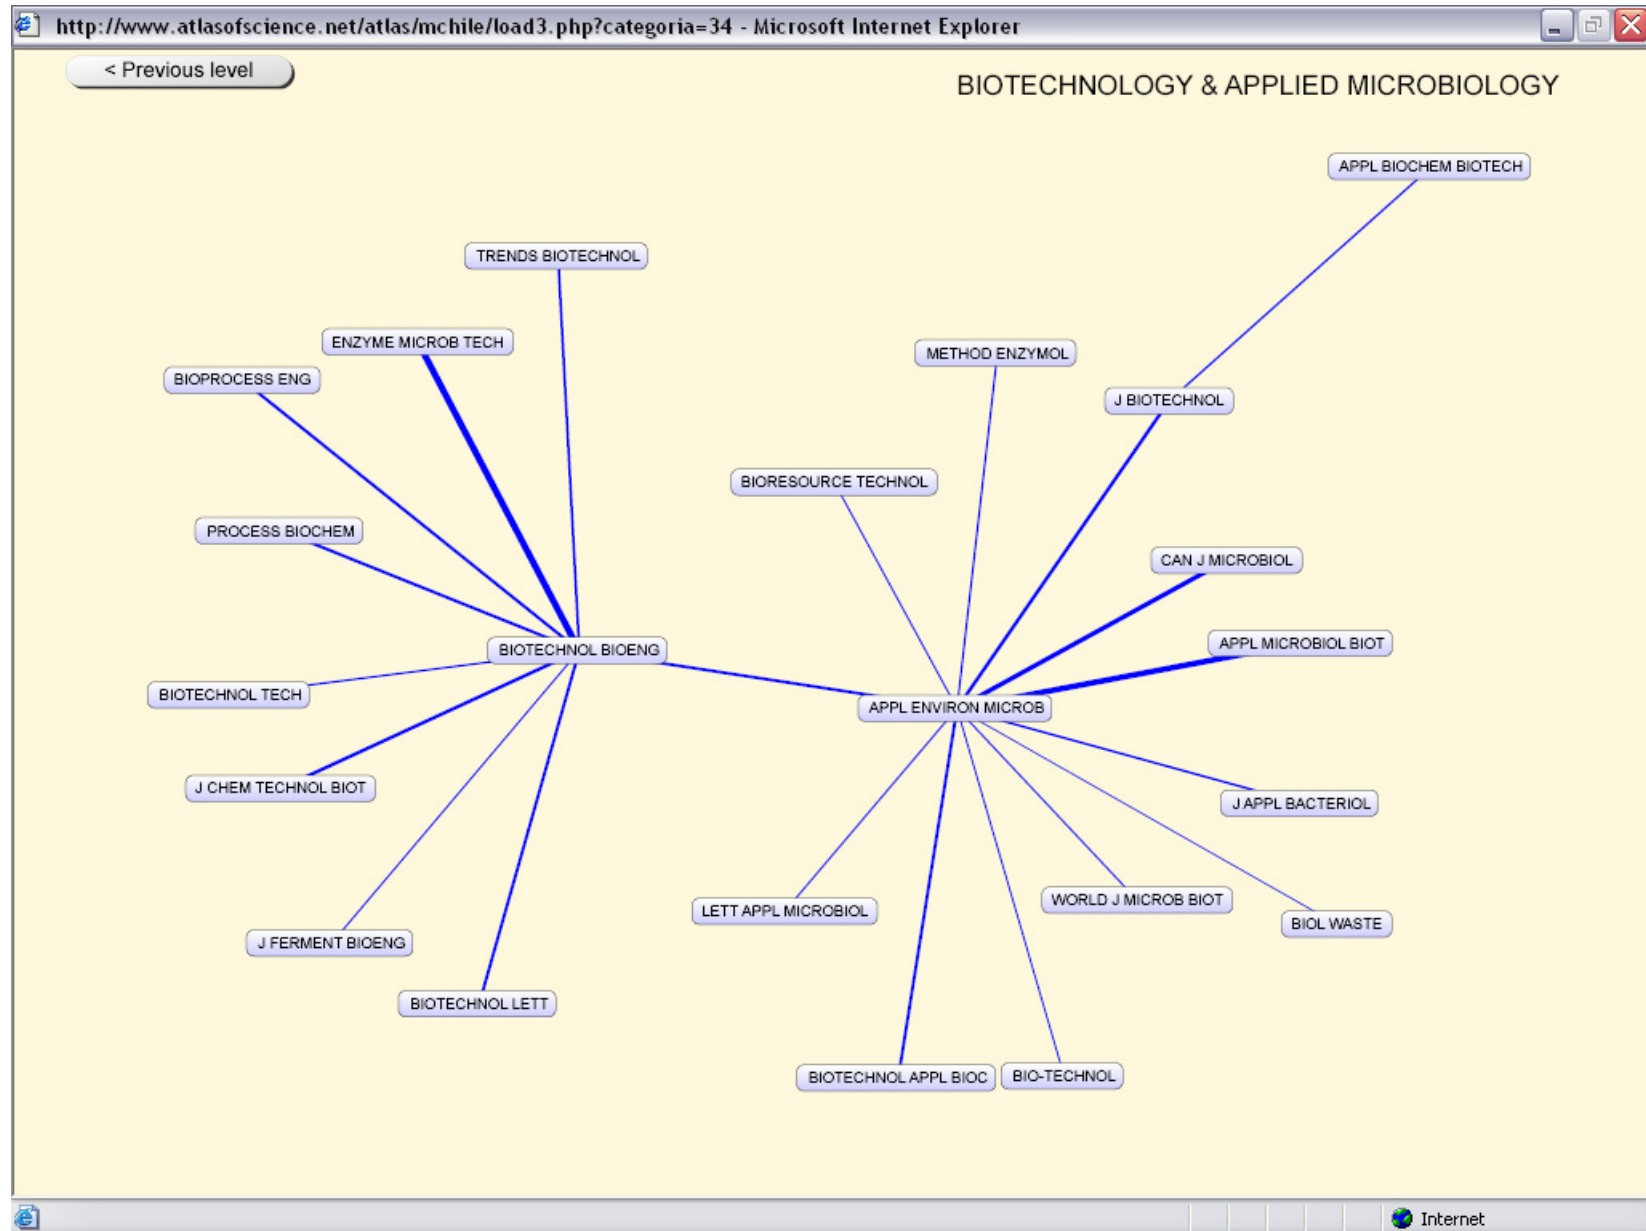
http://www.atlasofscience.net/atlas/mchile/load3.php?categoria=34 - Microsoft Internet Explorer

< Previous level

BIOTECHNOLOGY & APPLIED MICROBIOLOGY

APPL BIOCHEM BIOTECH

TRENDS BIOTECHNOL

ENZYME MICROB TECH

BIOPROCESS ENG

METHOD ENZYMOL

J BIOTECHNOL

BIORESOURCE TECHNOL

PROCESS BIOCHEM

CAN J MICROBIOL

APPL MICROBIOL BIOT

BIOTECHNOL BIOENG

BIOTECHNOL TECH

APPL ENVIRON MICROB

J CHEM TECHNOL BIOT

J APPL BACTERIOL

WORLD J MICROB BIOT

LETT APPL MICROBIOL

BIOL WASTE

J FERMENT BIOENG

BIOTECHNOL LETT

BIOTECHNOL APPL BIOC

BIO-TECHNOL

Internet